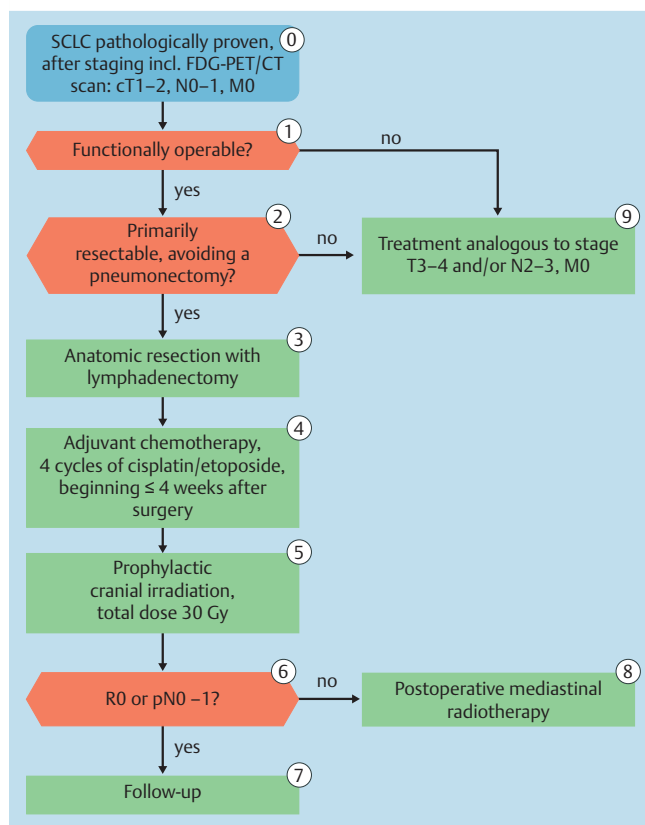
SCLC pathologically proven, after staging incl. FDG-PET/CT scan: cT1–2, N0–1, M0 0

Functionally operable? 1

no

yes

Primarily resectable, avoiding a pneumonectomy? 2

no

Treatment analogous to stage T3–4 and/or N2–3, M0 9

yes

Anatomic resection with lymphadenectomy 3

Adjuvant chemotherapy, 4 cycles of cisplatin/etoposide, beginning ≤ 4 weeks after surgery 4

Prophylactic cranial irradiation, total dose 30 Gy 5

R0 or pN0 –1? 6

no

Postoperative mediastinal radiotherapy 8

yes

Follow-up 7